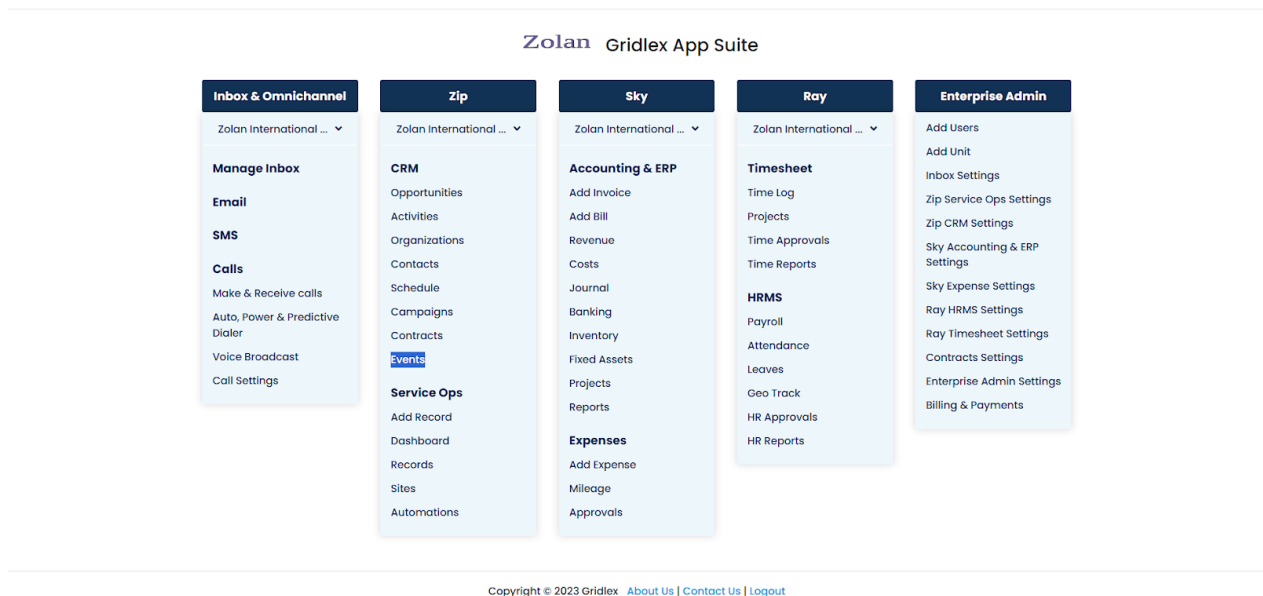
Zolan Gridlex App Suite

Inbox & Omnichannel

Zolan International ...

Manage Inbox

Email

SMS

Calls

Make & Receive calls

Auto, Power & Predictive Dialer

Voice Broadcast

Call Settings

Zip

Zolan International ...

CRM

Opportunities

Activities

Organizations

Contacts

Schedule

Campaigns

Contracts

Events

Service Ops

Add Record

Dashboard

Records

Sites

Automations

Sky

Zolan International ...

Accounting & ERP

Add Invoice

Add Bill

Revenue

Costs

Journal

Banking

Inventory

Fixed Assets

Projects

Reports

Expenses

Add Expense

Mileage

Approvals

Ray

Zolan International ...

Timesheet

Time Log

Projects

Time Approvals

Time Reports

HRMS

Payroll

Attendance

Leaves

Geo Track

HR Approvals

HR Reports

Enterprise Admin

Add Users

Add Unit

Inbox Settings

Zip Service Ops Settings

Zip CRM Settings

Sky Accounting & ERP Settings

Sky Expense Settings

Ray HRMS Settings

Ray Timesheet Settings

Contracts Settings

Enterprise Admin Settings

Billing & Payments

Copyright © 2023 Gridlex About Us | Contact Us | Logout